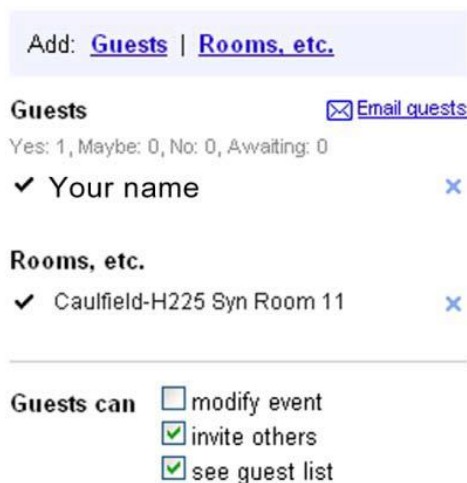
Add: Guests | Rooms, etc.

Guests
Email guests

Yes: 1, Maybe: 0, No: 0, Awaiting: 0

✔ Your name ✕

Rooms, etc.

✔ Caulfield-H225 Syn Room 11 ✕

Guests can
☐ modify event
☑ invite others
☑ see guest list